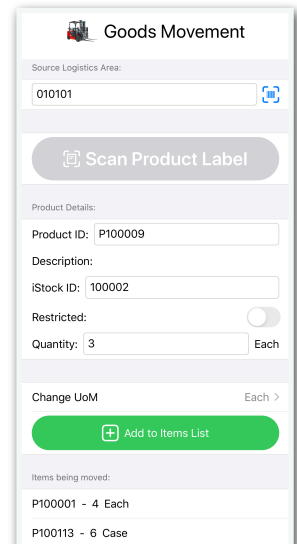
Goods Movement

Source Logistics Area:

010101

Scan Product Label

Product Details:

Product ID: P100009

Description:

iStock ID: 100002

Restricted:

Quantity: 3 Each

Change UoM Each >

Add to Items List

Items being moved:

P100001 - 4 Each

P100113 - 6 Case